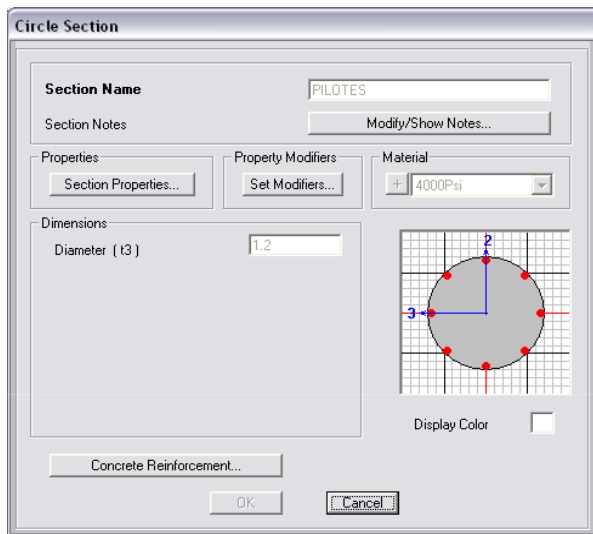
Circle Section

Section Name
PILOTES

Section Notes
Modify/Show Notes...

Properties
Section Properties...

Property Modifiers
Set Modifiers...

Material
+
4000Psi

Dimensions
Diameter ( t3 )
1.2

2
3

Display Color

Concrete Reinforcement...

OK
Cancel